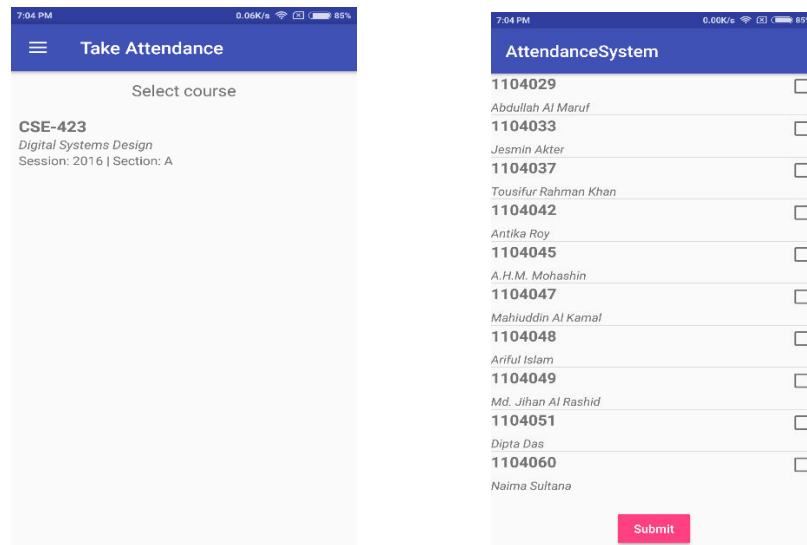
7:04 PM 0.06K/s 85%

Take Attendance

Select course

CSE-423
Digital Systems Design
Session: 2016 | Section: A

7:04 PM 0.00K/s 85%

AttendanceSystem

1104029
Abdullah Al Maruf
1104033
Jesmin Akter
1104037
Tousifur Rahman Khan
1104042
Antika Roy
1104045
A.H.M. Mohashin
1104047
Mahiuddin Al Kamal
1104048
Ariful Islam
1104049
Md. Jihan Al Rashid
1104051
Dipta Das
1104060
Naima Sultana

Submit